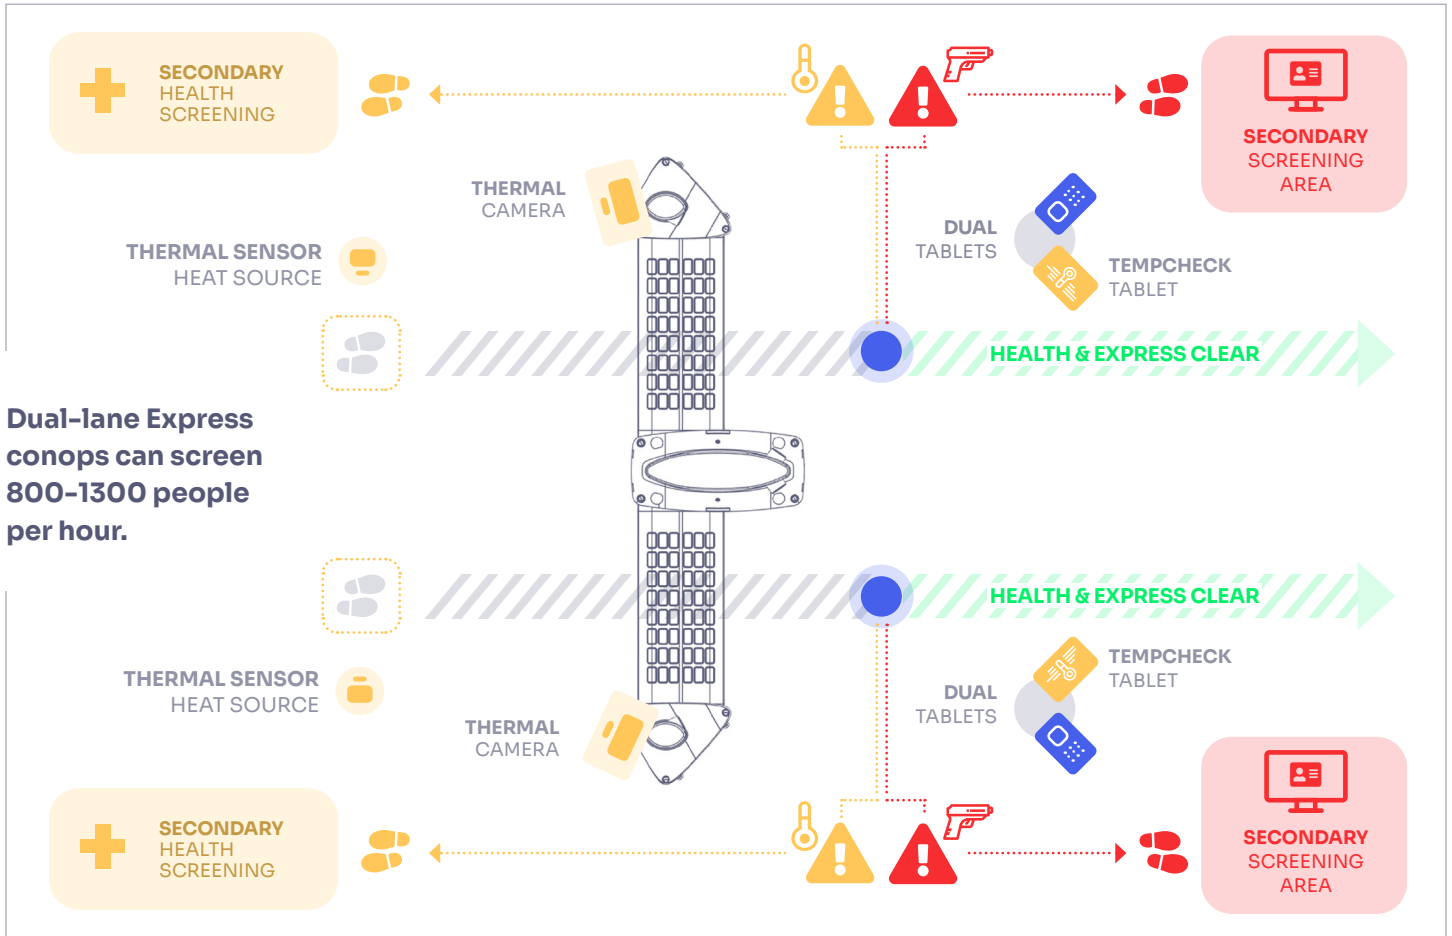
SECONDARY HEALTH SCREENING

SECONDARY SCREENING AREA

THERMAL CAMERA

THERMAL SENSOR HEAT SOURCE

DUAL TABLETS

TEMPCHECK TABLET

HEALTH & EXPRESS CLEAR

Dual-lane Express conops can screen 800-1300 people per hour.

HEALTH & EXPRESS CLEAR

TEMPCHECK TABLET

THERMAL SENSOR HEAT SOURCE

DUAL TABLETS

THERMAL CAMERA

SECONDARY HEALTH SCREENING

SECONDARY SCREENING AREA